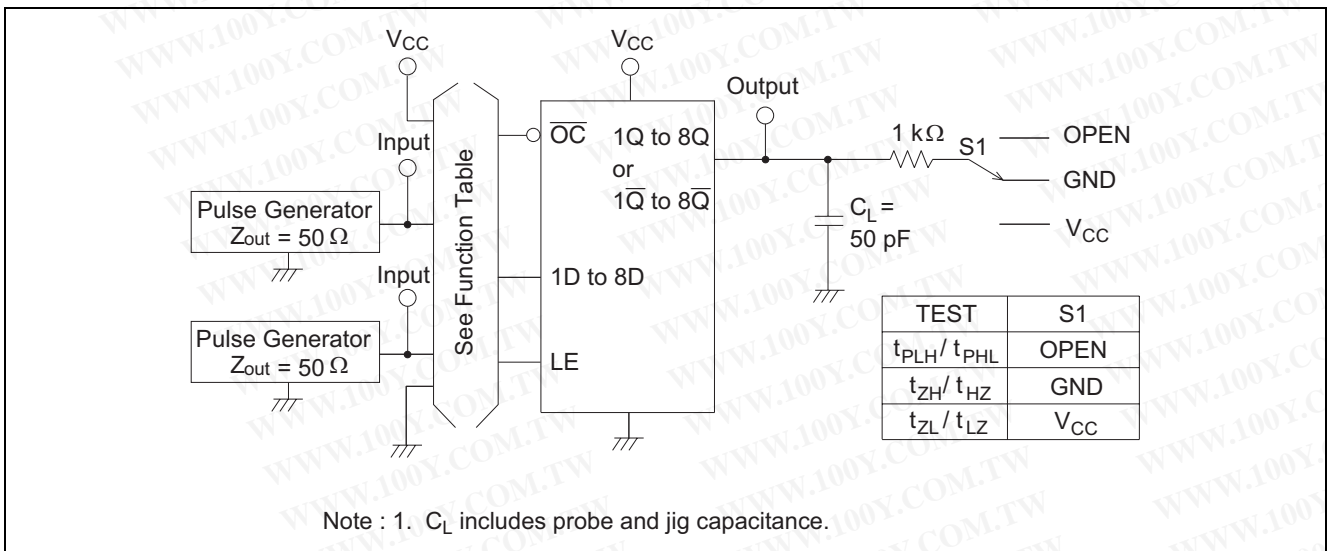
$V_{CC}$

$V_{CC}$

Output

Input

See Function Table

$\overline{OC}$

1Q to 8Q
or
$1\overline{Q}$ to $8\overline{Q}$

1 kΩ

S1

OPEN

GND

$V_{CC}$

Pulse Generator
$Z_{out}$ = 50 Ω

$C_L$ =
50 pF

Input

1D to 8D

Pulse Generator
$Z_{out}$ = 50 Ω

LE

| TEST | S1 |
|---|---|
| $t_{PLH}$/ $t_{PHL}$ | OPEN |
| $t_{ZH}$/ $t_{HZ}$ | GND |
| $t_{ZL}$ / $t_{LZ}$ | $V_{CC}$ |

Note : 1. $C_L$ includes probe and jig capacitance.

WWW.100Y.COM.TW